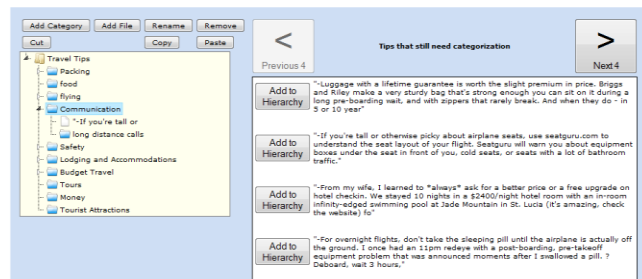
Add Category Add File Rename Remove
Cut Copy Paste

Travel Tips
Packing
food
flying
Communication
"-If you're tall or
long distance calls
Safety
Lodging and Accommodations
Budget Travel
Tours
Money
Tourist Attractions

<
Previous 4

Tips that still need categorization

>
Next 4

Add to Hierarchy
"-Luggage with a lifetime guarantee is worth the slight premium in price. Briggs and Riley make a very sturdy bag that's strong enough you can sit on it during a long pre-boarding wait, and with zippers that rarely break. And when they do - in 5 or 10 year"

Add to Hierarchy
"-If you're tall or otherwise picky about airplane seats, use seatguru.com to understand the seat layout of your flight. Seatguru will warn you about equipment boxes under the seat in front of you, cold seats, or seats with a lot of bathroom traffic."

Add to Hierarchy
"-From my wife, I learned to *always* ask for a better price or a free upgrade on hotel checkin. We stayed 10 nights in a $2400/night hotel room with an in-room infinity-edged swimming pool at Jade Mountain in St. Lucia (it's amazing, check the website) fo"

Add to Hierarchy
"-For overnight flights, don't take the sleeping pill until the airplane is actually off the ground. I once had an 11pm redeye with a post-boarding, pre-takeoff equipment problem that was announced moments after I swallowed a pill. ? Deboard, wait 3 hours,"